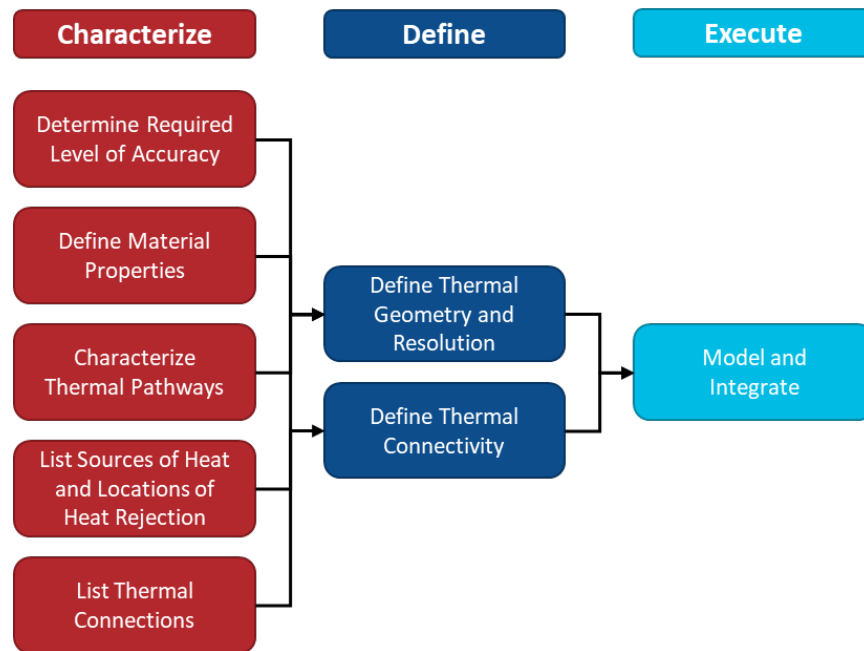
Characterize

Define

Execute

Determine Required Level of Accuracy

Define Material Properties

Characterize Thermal Pathways

List Sources of Heat and Locations of Heat Rejection

List Thermal Connections

Define Thermal Geometry and Resolution

Define Thermal Connectivity

Model and Integrate